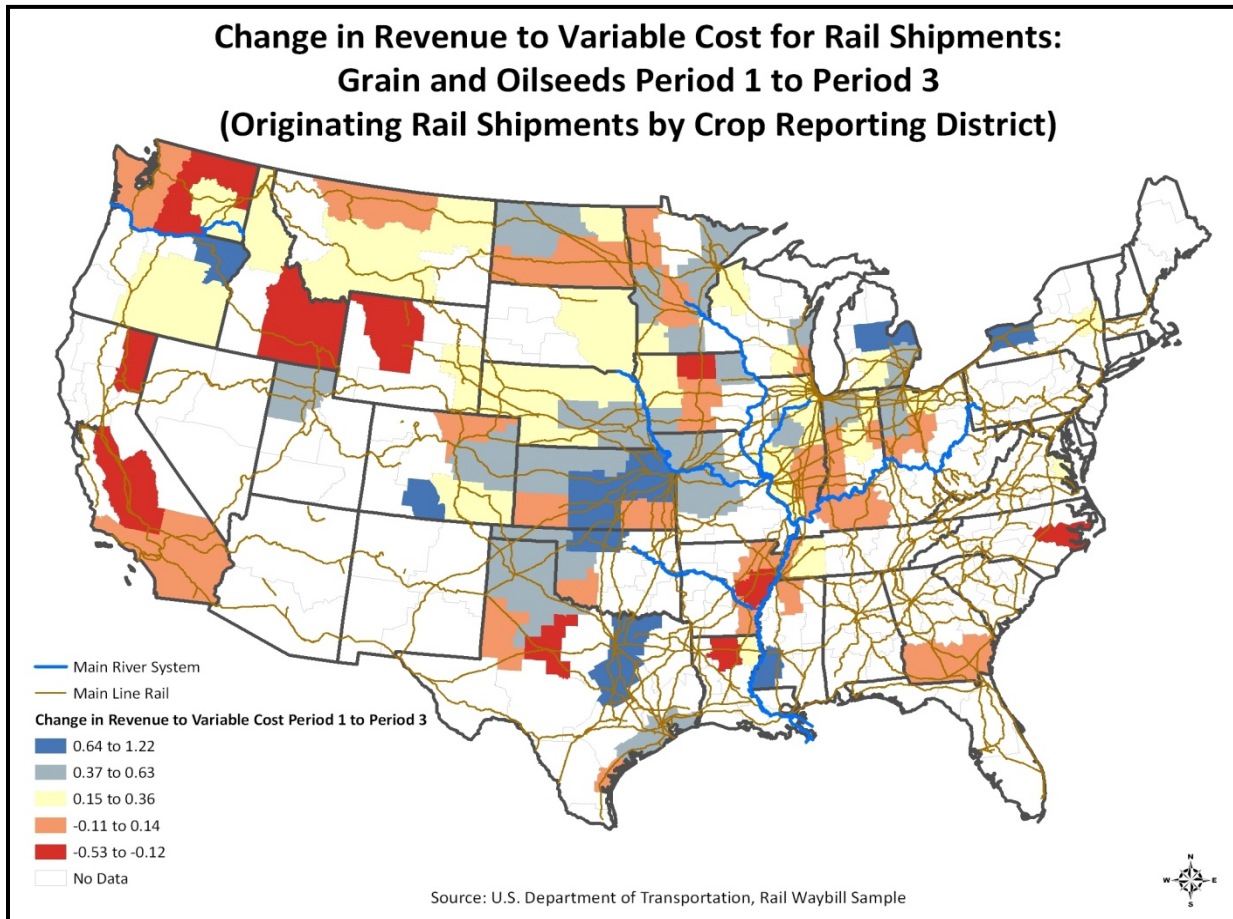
Change in Revenue to Variable Cost for Rail Shipments:
Grain and Oilseeds Period 1 to Period 3
(Originating Rail Shipments by Crop Reporting District)

Main River System
Main Line Rail

Change in Revenue to Variable Cost Period 1 to Period 3
0.64 to 1.22
0.37 to 0.63
0.15 to 0.36
-0.11 to 0.14
-0.53 to -0.12
No Data

Source: U.S. Department of Transportation, Rail Waybill Sample

N
W E
S